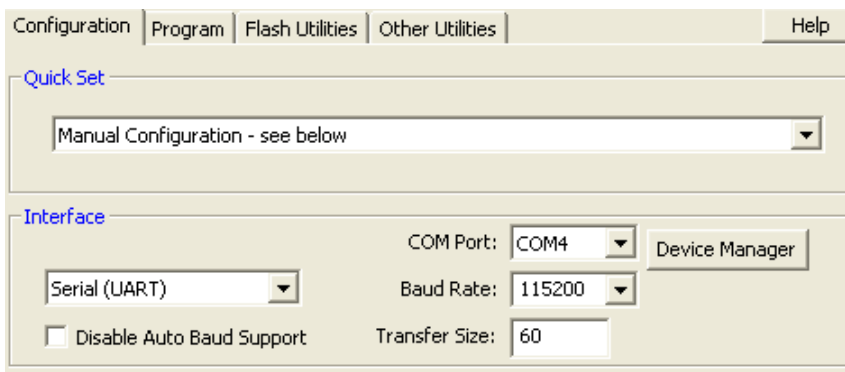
Configuration | Program | Flash Utilities | Other Utilities | Help

Quick Set

Manual Configuration - see below

Interface

COM Port: COM4

Device Manager

Serial (UART)

Baud Rate: 115200

Disable Auto Baud Support

Transfer Size: 60